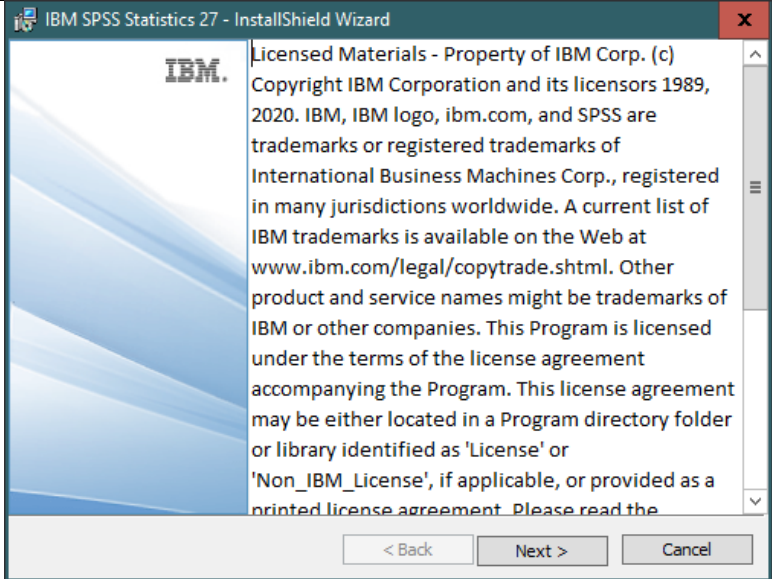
IBM SPSS Statistics 27 - InstallShield Wizard

x

IBM.

Licensed Materials - Property of IBM Corp. (c) Copyright IBM Corporation and its licensors 1989, 2020. IBM, IBM logo, ibm.com, and SPSS are trademarks or registered trademarks of International Business Machines Corp., registered in many jurisdictions worldwide. A current list of IBM trademarks is available on the Web at www.ibm.com/legal/copytrade.shtml. Other product and service names might be trademarks of IBM or other companies. This Program is licensed under the terms of the license agreement accompanying the Program. This license agreement may be either located in a Program directory folder or library identified as 'License' or 'Non_IBM_License', if applicable, or provided as a printed license agreement. Please read the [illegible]

< Back

Next >

Cancel